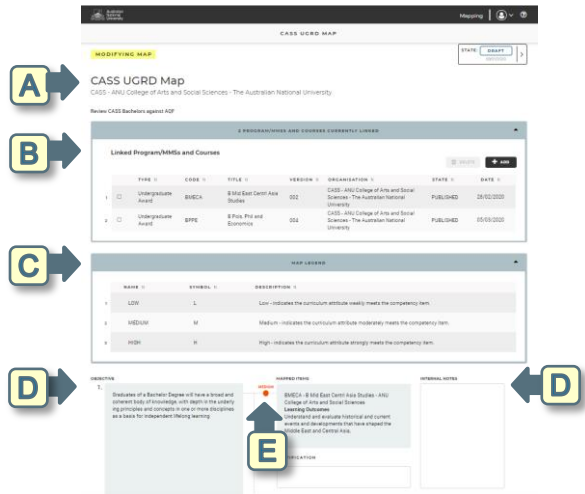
A

B

C

D

D

E

Australian National University

Mapping

CASS UGRD MAP

MODIFYING MAP

STATE: DRAFT

CASS UGRD Map

CASS - ANU College of Arts and Social Sciences - The Australian National University

Review CASS Bachelors against AQF

2 PROGRAM/MMSs AND COURSES CURRENTLY LINKED

Linked Program/MMSs and Courses

DELETE

+ ADD

| | | TYPE | CODE | TITLE | VERSION | ORGANISATION | STATE | DATE |
|---|---|---|---|---|---|---|---|---|
| 1 | ☐ | Undergraduate Award | BMECA | B Mid East Centr Asia Studies | 002 | CASS - ANU College of Arts and Social Sciences - The Australian National University | PUBLISHED | 28/02/2020 |
| 2 | ☐ | Undergraduate Award | BPPE | B Pols, Phil and Economics | 002 | CASS - ANU College of Arts and Social Sciences - The Australian National University | PUBLISHED | 05/05/2020 |

MAP LEGEND

| | NAME | SYMBOL | DESCRIPTION |
|---|---|---|---|
| 1 | LOW | L | Low - indicates the curriculum attribute weakly meets the competency item. |
| 2 | MEDIUM | M | Medium - indicates the curriculum attribute moderately meets the competency item. |
| 3 | HIGH | H | High - indicates the curriculum attribute strongly meets the competency item. |

OBJECTIVE

1. Graduates of a Bachelor Degree will have a broad and coherent body of knowledge, with depth in the underlying principles and concepts in one or more disciplines as a basis for independent lifelong learning

MEDIUM

MAPPED ITEMS

BMECA - B Mid East Centr Asia Studies - ANU College of Arts and Social Sciences
Learning Outcomes
Understand and evaluate historical and current events and developments that have shaped the Middle East and Central Asia.

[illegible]IFICATION

INTERNAL NOTES